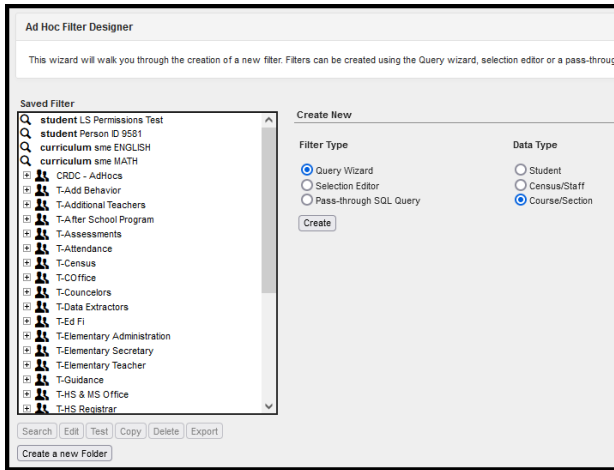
Ad Hoc Filter Designer

This wizard will walk you through the creation of a new filter. Filters can be created using the Query wizard, selection editor or a pass-throug

Saved Filter

student LS Permissions Test
student Person ID 9581
curriculum sme ENGLISH
curriculum sme MATH
CRDC - AdHocs
T-Add Behavior
T-Additional Teachers
T-After School Program
T-Assessments
T-Attendance
T-Census
T-COffice
T-Councelors
T-Data Extractors
T-Ed Fi
T-Elementary Administration
T-Elementary Secretary
T-Elementary Teacher
T-Guidance
T-HS & MS Office
T-HS Registrar

Search | Edit | Test | Copy | Delete | Export

Create a new Folder

Create New

Filter Type

Query Wizard
Selection Editor
Pass-through SQL Query

Create

Data Type

Student
Census/Staff
Course/Section